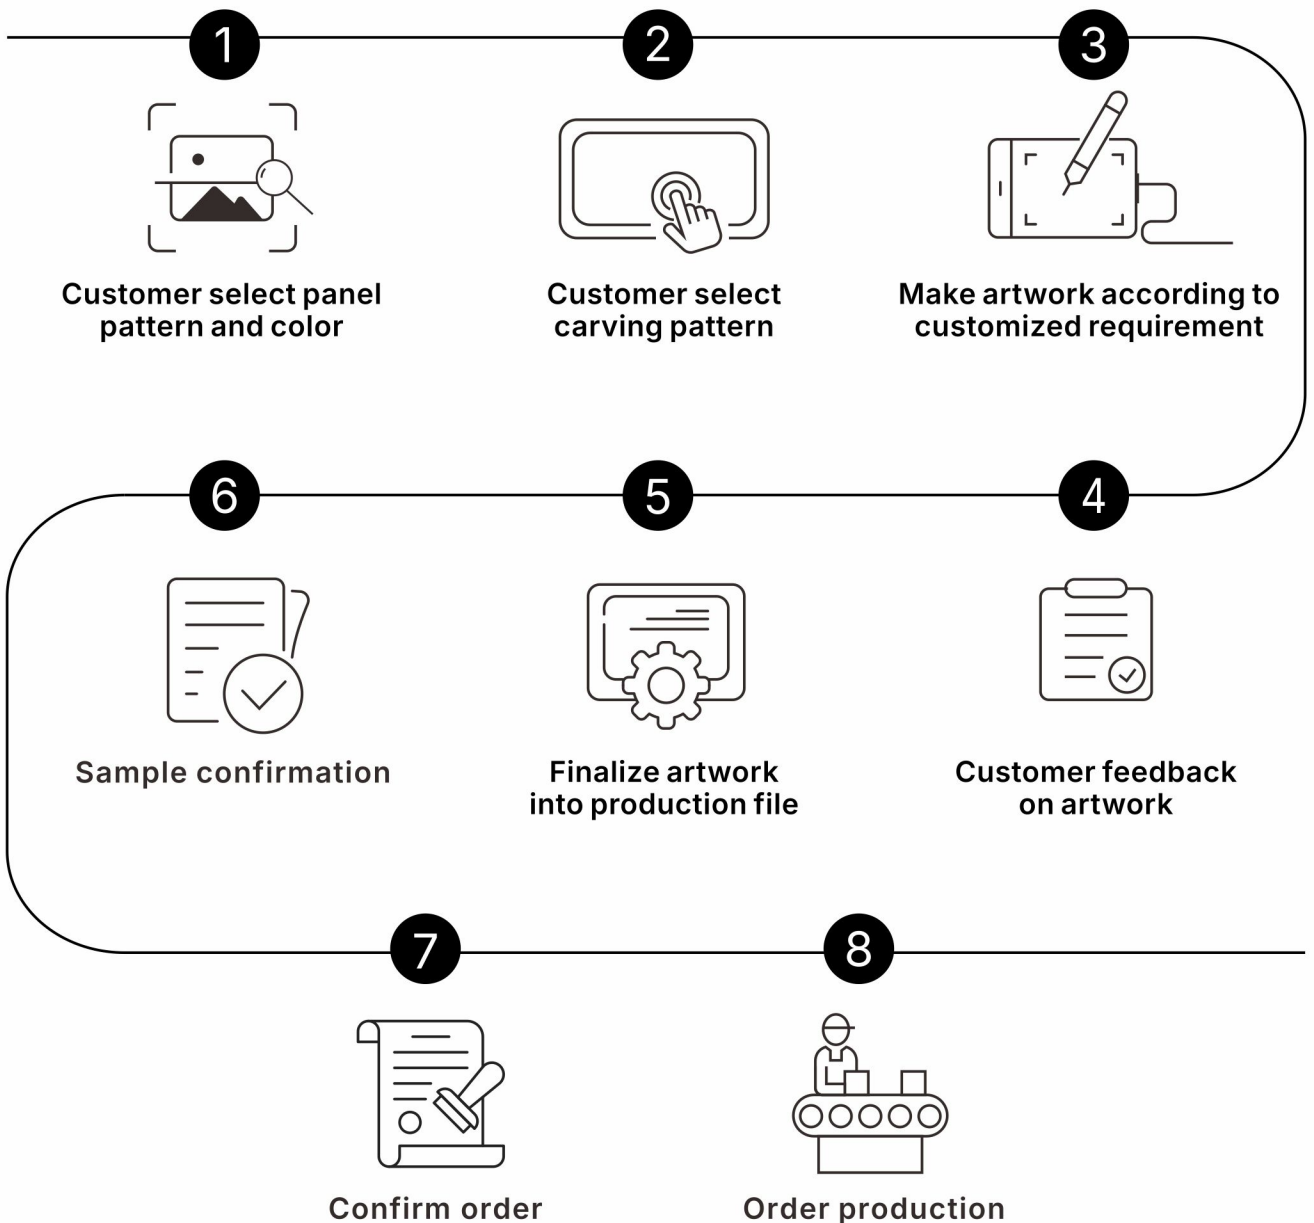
1
Customer select panel pattern and color

2
Customer select carving pattern

3
Make artwork according to customized requirement

6
Sample confirmation

5
Finalize artwork into production file

4
Customer feedback on artwork

7
Confirm order

8
Order production